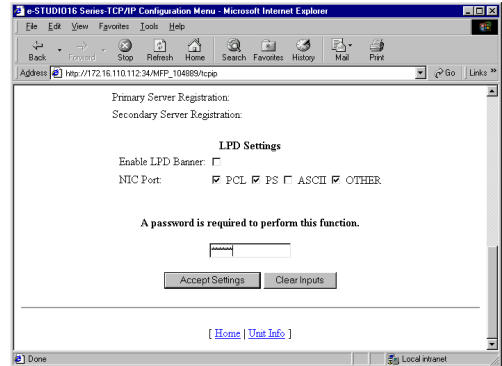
e-STUDIO16 Series-TCP/IP Configuration Menu - Microsoft Internet Explorer

File Edit View Favorites Tools Help

Back Forward Stop Refresh Home Search Favorites History Mail Print

Address http://172.16.110.112:34/MFP_104889/tcpip Go Links

Primary Server Registration:

Secondary Server Registration:

LPD Settings

Enable LPD Banner:

NIC Port: PCL PS ASCII OTHER

A password is required to perform this function.

******

Accept Settings Clear Inputs

[ Home | Unit Info ]

Done Local intranet